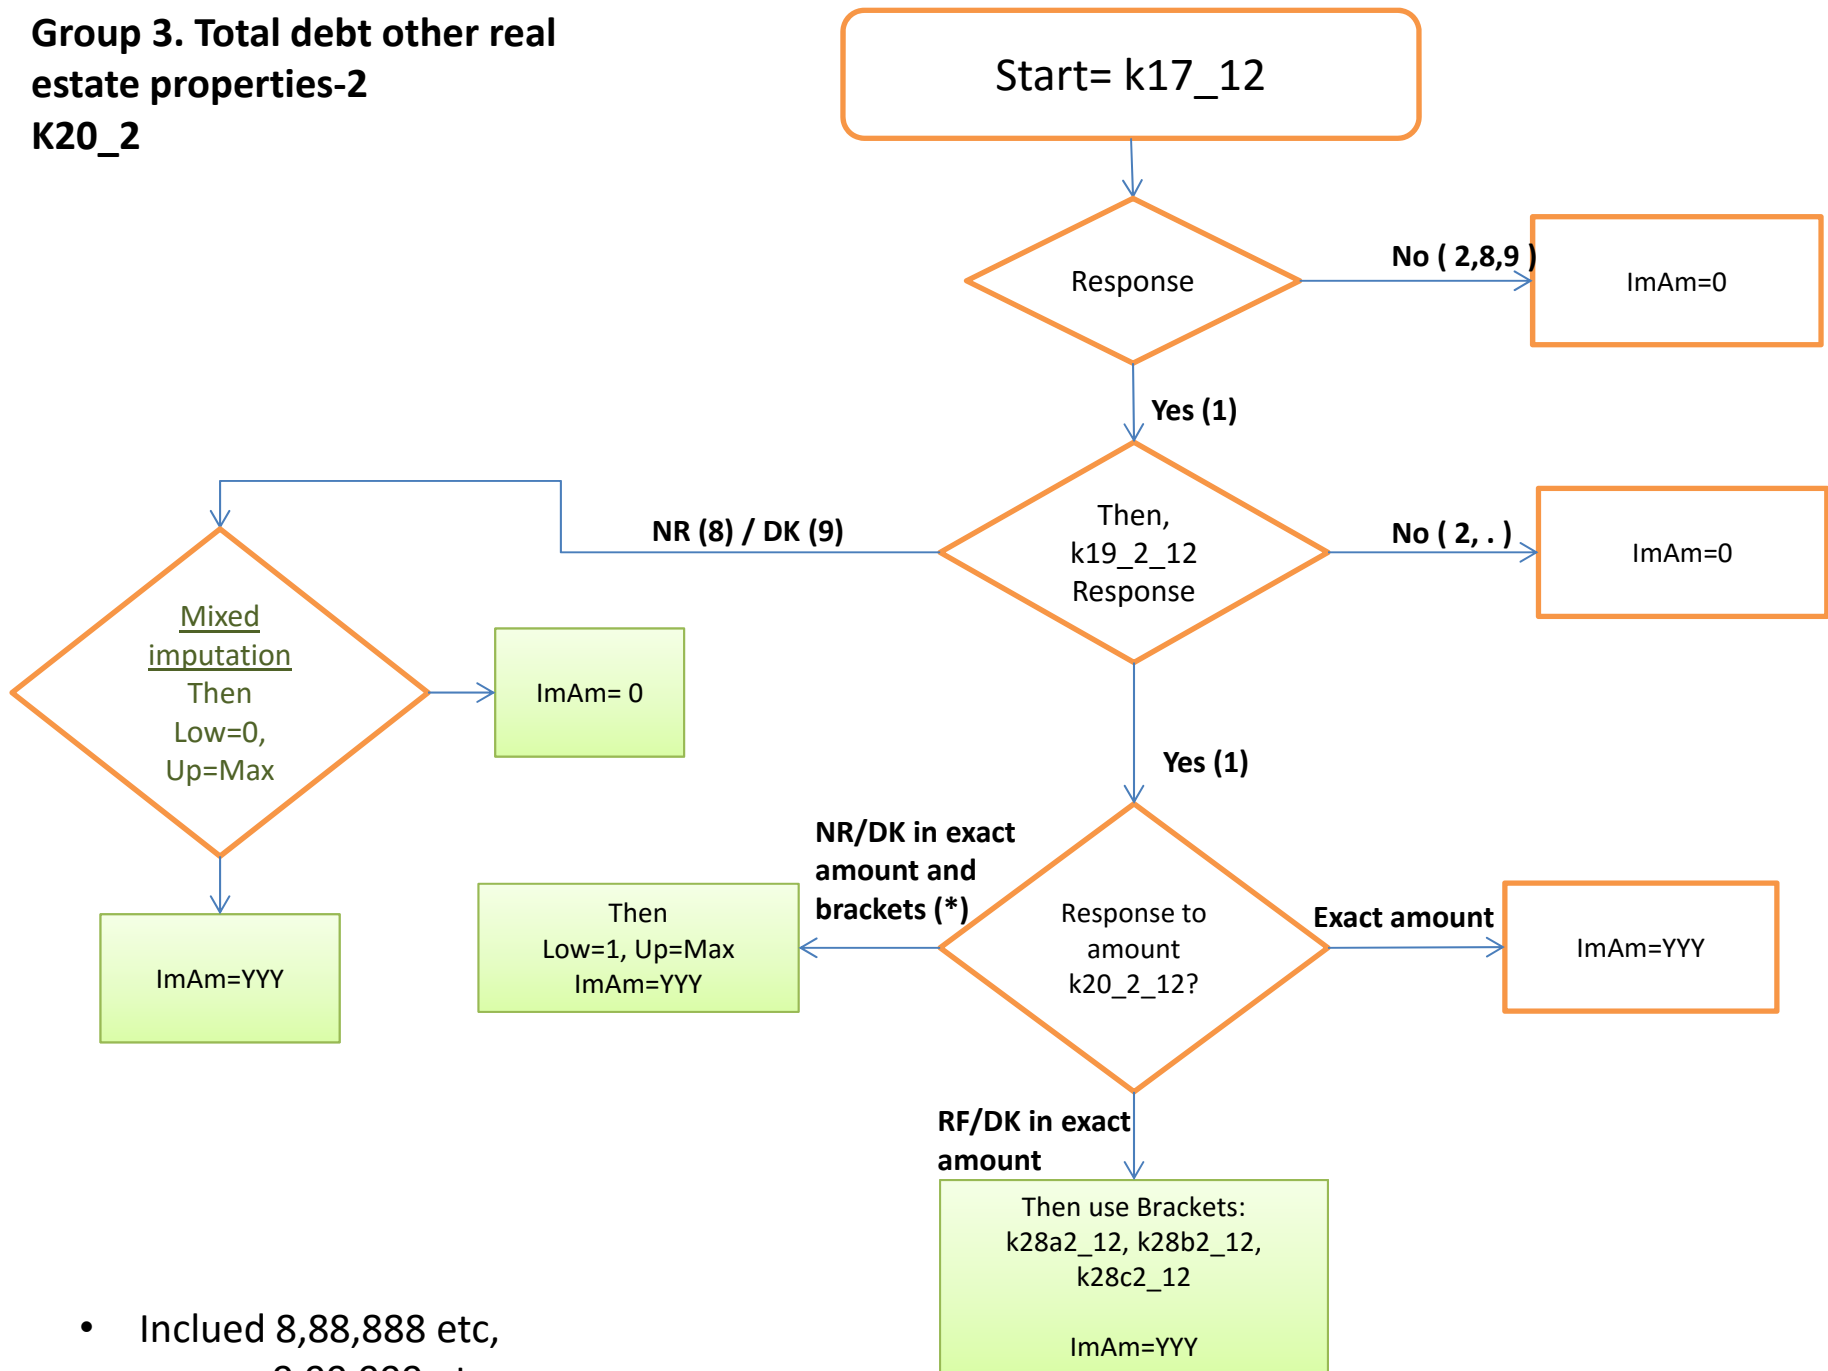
Group 3. Total debt other real estate properties-2
K20_2

Start= k17_12

Response

No ( 2,8,9 )

ImAm=0

Yes (1)

NR (8) / DK (9)

Then,
k19_2_12
Response

No ( 2, . )

ImAm=0

Mixed imputation
Then
Low=0,
Up=Max

ImAm= 0

Yes (1)

ImAm=YYY

NR/DK in exact amount and brackets (*)

Then
Low=1, Up=Max
ImAm=YYY

Response to amount
k20_2_12?

Exact amount

ImAm=YYY

RF/DK in exact amount

Then use Brackets:
k28a2_12, k28b2_12,
k28c2_12

ImAm=YYY

• Inclued 8,88,888 etc,
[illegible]